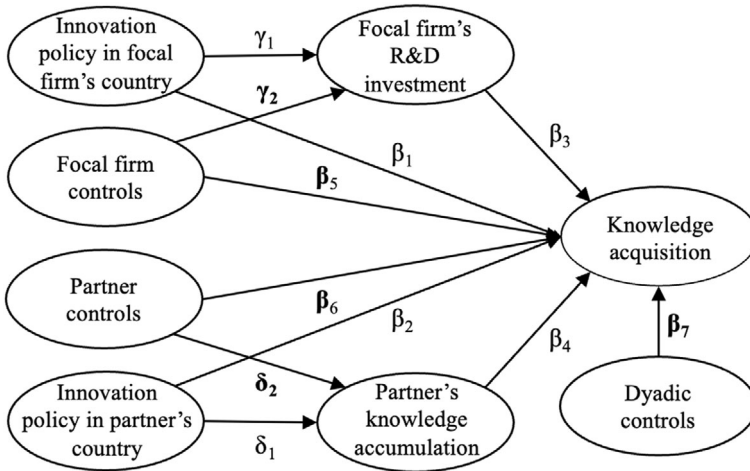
Innovation policy in focal firm's country

$\gamma_1$

Focal firm's R&D investment

$\boldsymbol{\gamma_2}$

Focal firm controls

$\beta_1$

$\beta_3$

$\boldsymbol{\beta_5}$

Knowledge acquisition

Partner controls

$\boldsymbol{\beta_6}$

$\beta_2$

$\beta_4$

$\boldsymbol{\beta_7}$

$\boldsymbol{\delta_2}$

Innovation policy in partner's country

$\delta_1$

Partner's knowledge accumulation

Dyadic controls